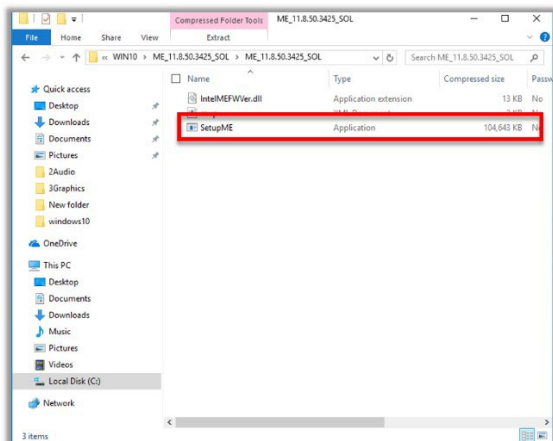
Compressed Folder Tools ME_11.8.50.3425_SOL

File Home Share View Extract

« WIN10 › ME_11.8.50.3425_SOL › ME_11.8.50.3425_SOL

Search ME_11.8.50.3425_SOL

Quick access
Desktop
Downloads
Documents
Pictures
2Audio
3Graphics
New folder
windows10
OneDrive
This PC
Desktop
Documents
Downloads
Music
Pictures
Videos
Local Disk (C:)
Network

| Name | Type | Compressed size | Passw |
|---|---|---|---|
| IntelMEFWVer.dll | Application extension | 13 KB | N |
| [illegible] | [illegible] | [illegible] | |
| SetupME | Application | 104,643 KB | N |

3 items